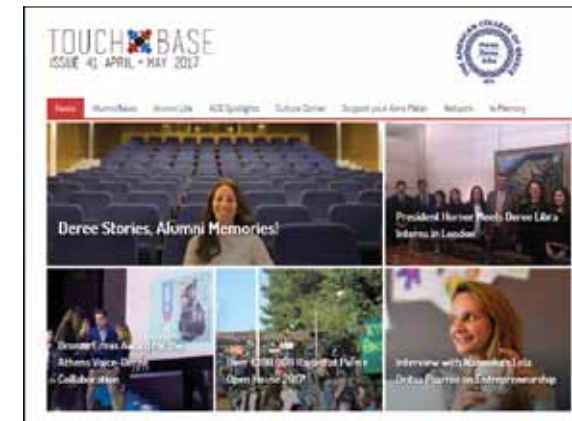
TOUCH BASE
ISSUE 41 APRIL • MAY 2017

THE AMERICAN COLLEGE OF GREECE

Home | Alumni News | Alumni Life | ACG Spotlights | Culture Corner | Support your Alma Mater | Network | In Memory

Deree Stories, Alumni Memories!

President Horner Meets Deree Libra Interns in London

Broomt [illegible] Athens Voice-Deree Collaboration

Over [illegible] Registrat Pallini Open House 2017

Interview with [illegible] Lela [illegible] on Entrepreneurship